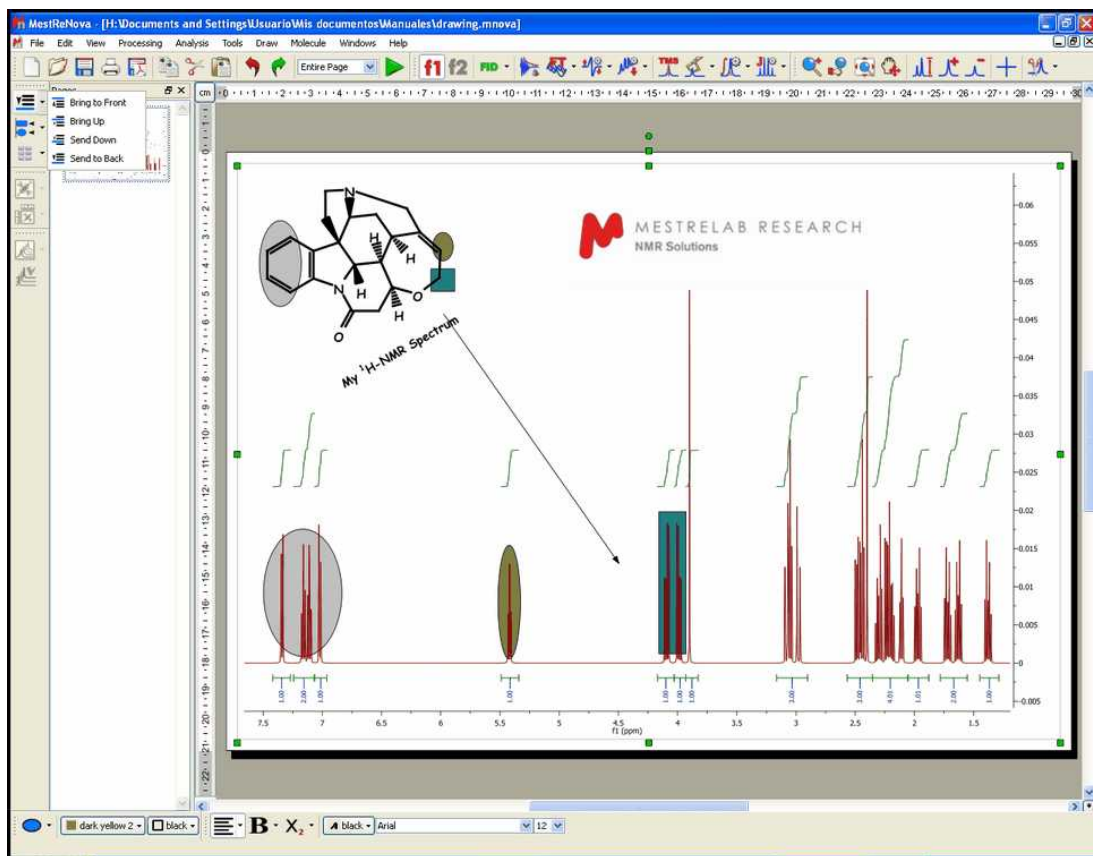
MestReNova - [H:\Documents and Settings\Usuario\Mis documentos\Manuales\drawing.mnova]

File Edit View Processing Analysis Tools Draw Molecule Windows Help

Entire Page

f1 f2 FID

Pages

Bring to Front
Bring Up
Send Down
Send to Back

cm

MESTRELAB RESEARCH
NMR Solutions

N
H
H
N
H
O
H
O

My $^1$H-NMR Spectrum

0.06
0.055
0.05
0.045
0.04
0.035
0.03
0.025
0.02
0.015
0.01
0.005
0
-0.005

1.00 2.00 1.00
1.00
1.00 1.00 1.00
3.00
3.00 4.01 1.01
2.00
1.00

7.5 7 6.5 6 5.5 5 4.5 4 3.5 3 2.5 2 1.5
f1 (ppm)

dark yellow 2
black
B
$X_2$
black
Arial
12